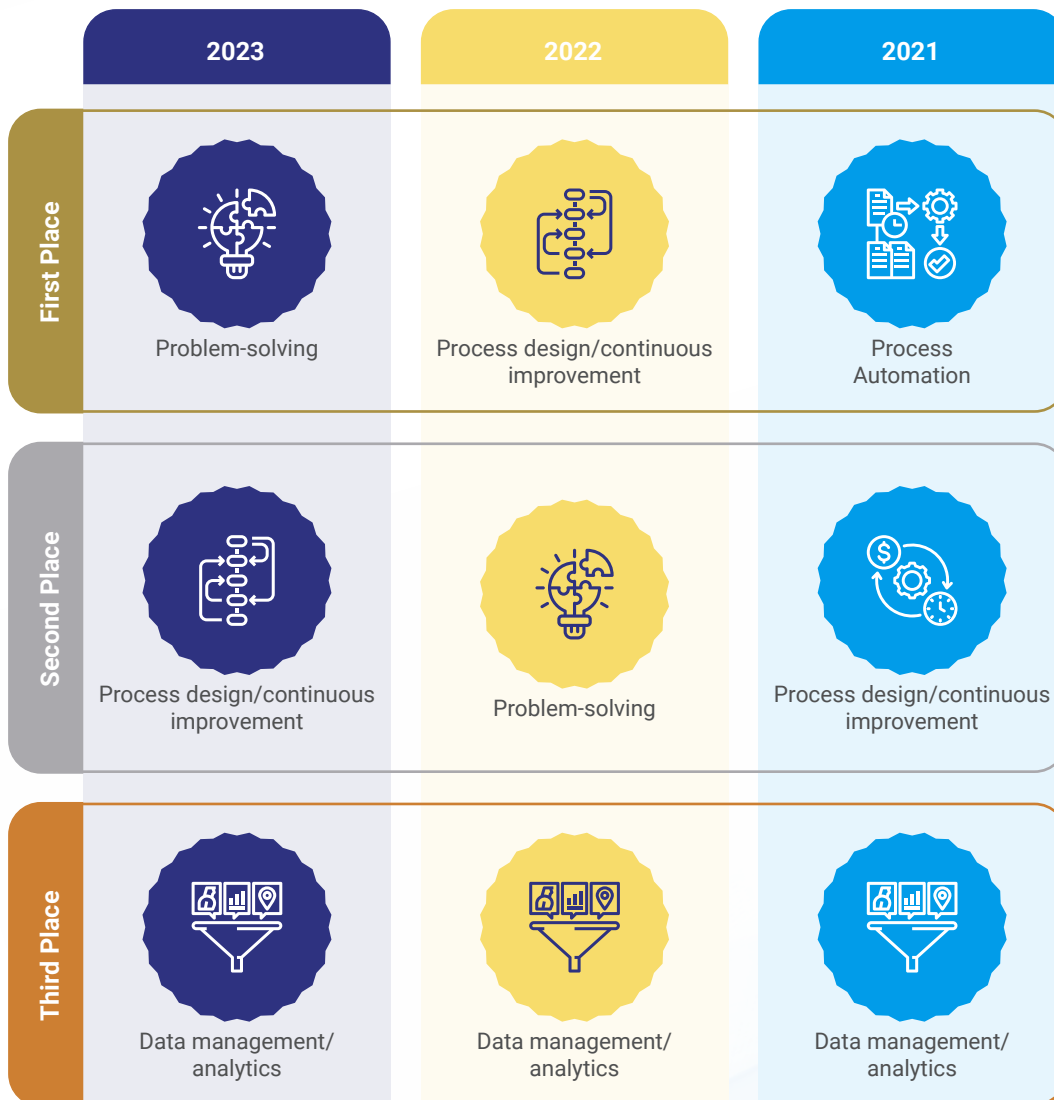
|  | 2023 | 2022 | 2021 |
|---|---|---|---|
| First Place | Problem-solving | Process design/continuous improvement | Process Automation |
| Second Place | Process design/continuous improvement | Problem-solving | Process design/continuous improvement |
| Third Place | Data management/ analytics | Data management/ analytics | Data management/ analytics |